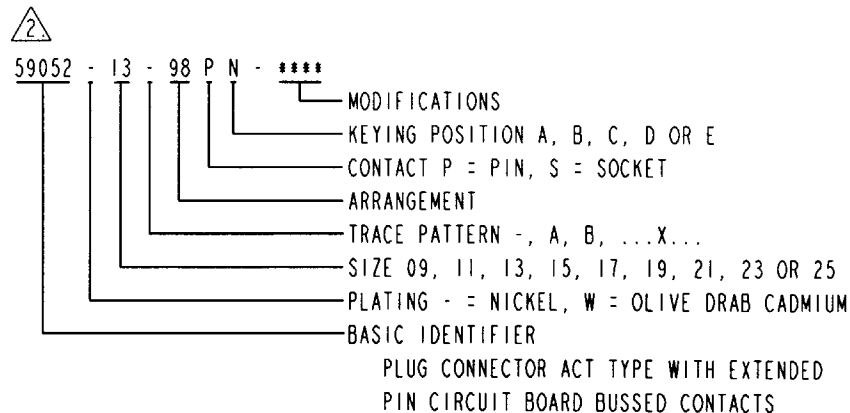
2

59052 - 13 - 98 P N - ****

MODIFICATIONS

KEYING POSITION A, B, C, D OR E

CONTACT P = PIN, S = SOCKET

ARRANGEMENT

TRACE PATTERN -, A, B, ...X...

SIZE 09, 11, 13, 15, 17, 19, 21, 23 OR 25

PLATING - = NICKEL, W = OLIVE DRAB CADMIUM

BASIC IDENTIFIER
PLUG CONNECTOR ACT TYPE WITH EXTENDED PIN CIRCUIT BOARD BUSSED CONTACTS